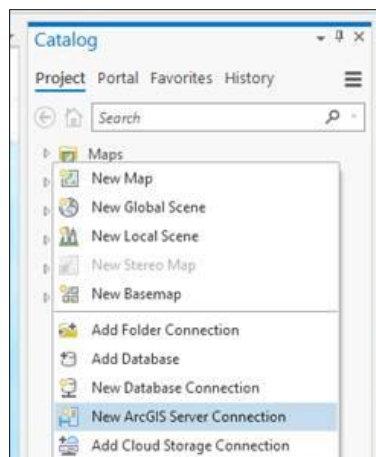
Catalog

Project Portal Favorites History

Search

Maps

New Map

New Global Scene

New Local Scene

New Stereo Map

New Basemap

Add Folder Connection

Add Database

New Database Connection

New ArcGIS Server Connection

Add Cloud Storage Connection